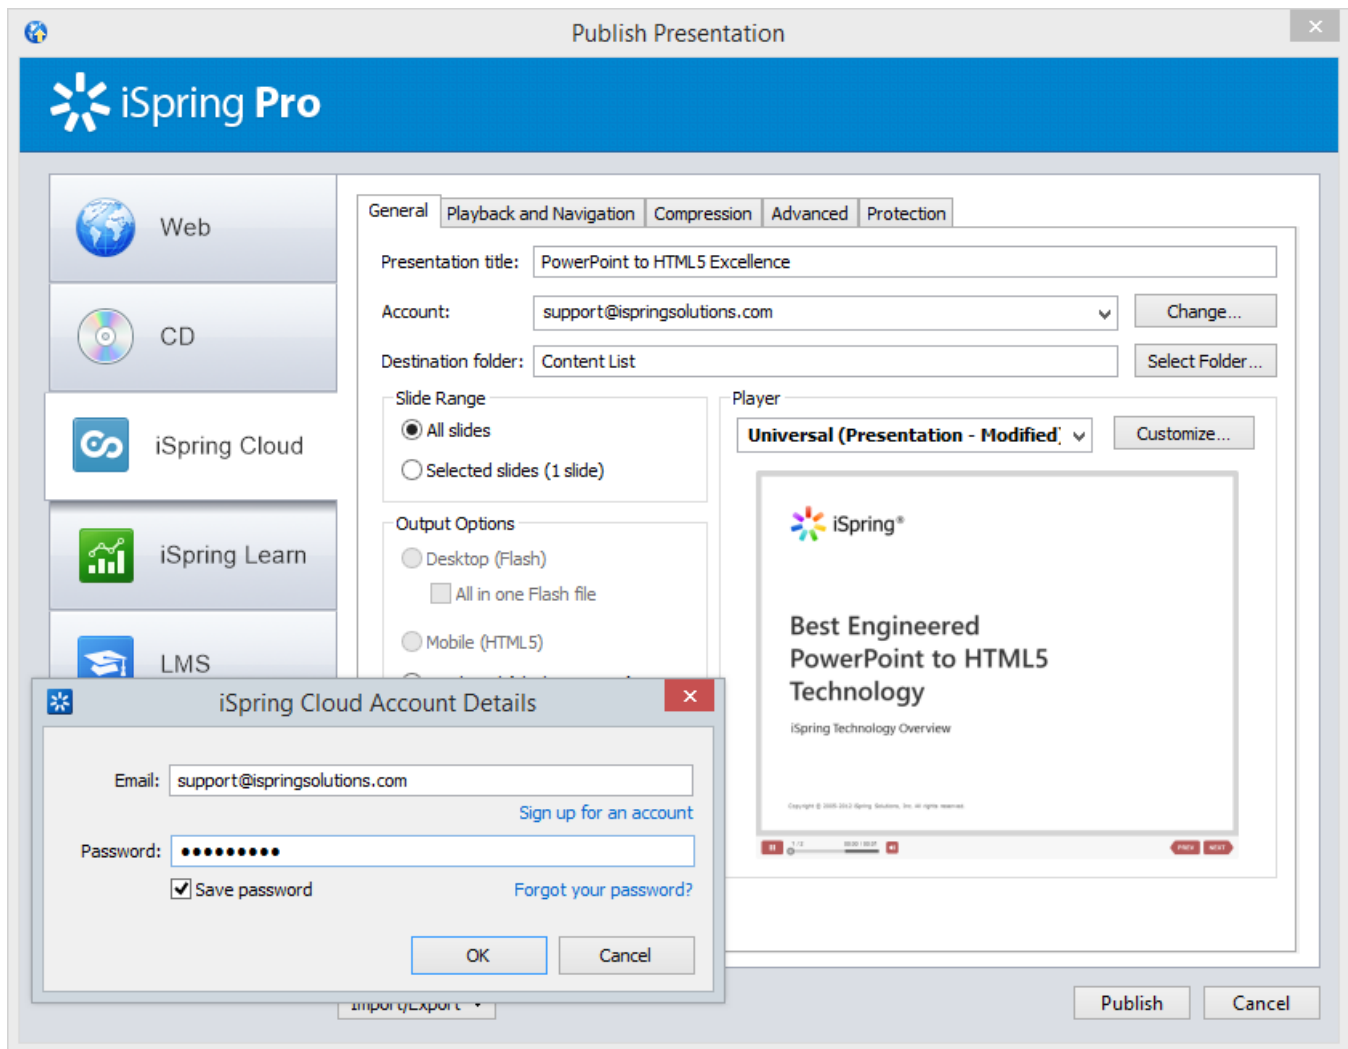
Publish Presentation

iSpring Pro

Web

CD

iSpring Cloud

iSpring Learn

LMS

General | Playback and Navigation | Compression | Advanced | Protection

Presentation title: PowerPoint to HTML5 Excellence

Account: support@ispringsolutions.com

Change...

Destination folder: Content List

Select Folder...

Slide Range

All slides

Selected slides (1 slide)

Output Options

Desktop (Flash)

All in one Flash file

Mobile (HTML5)

Player

Universal (Presentation - Modified)

Customize...

iSpring®

Best Engineered PowerPoint to HTML5 Technology

iSpring Technology Overview

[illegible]

iSpring Cloud Account Details

Email: support@ispringsolutions.com

Sign up for an account

Password: •••••••••

Save password

Forgot your password?

OK

Cancel

Import/Export

Publish

Cancel